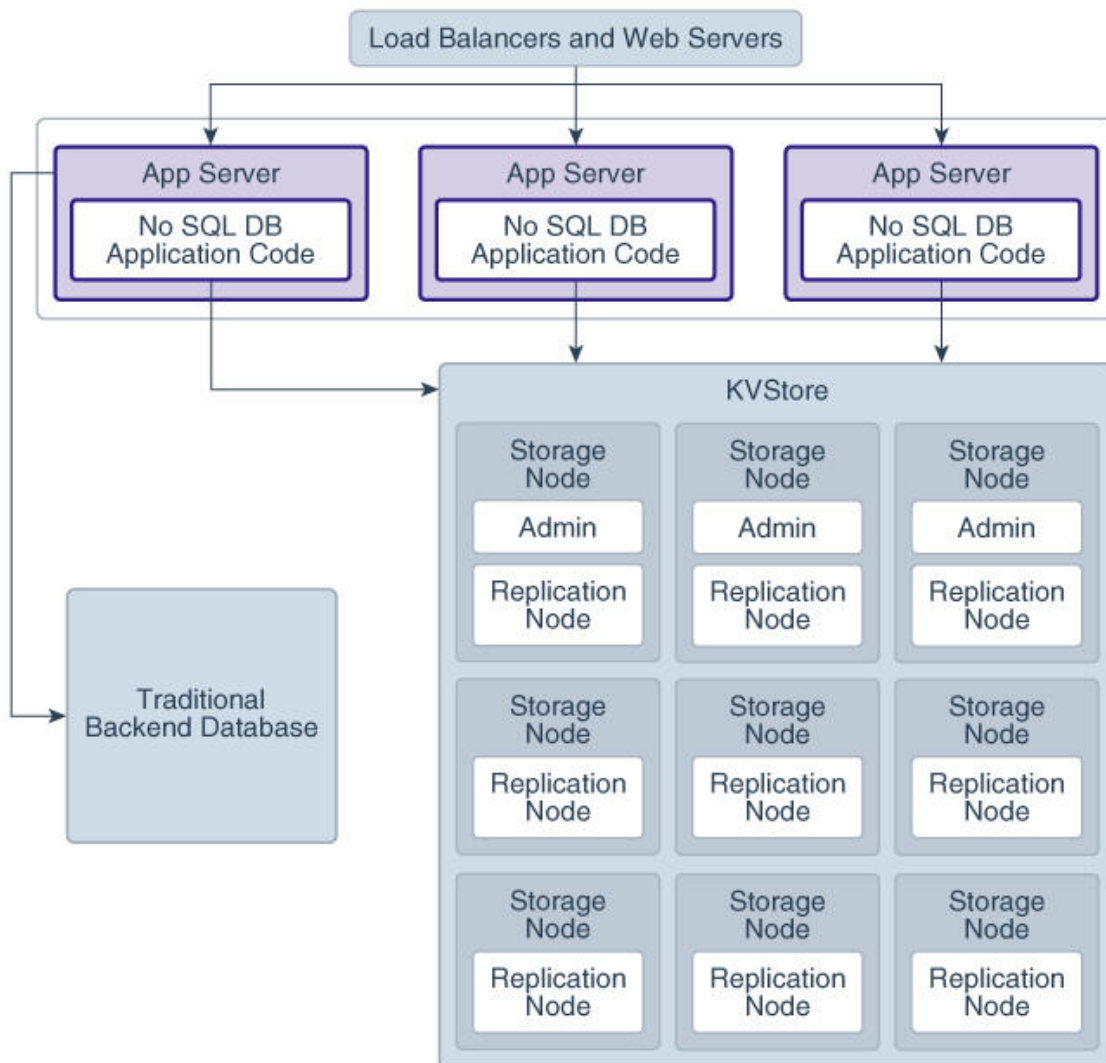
Load Balancers and Web Servers

App Server
No SQL DB Application Code

App Server
No SQL DB Application Code

App Server
No SQL DB Application Code

KVStore

Storage Node
Admin
Replication Node

Storage Node
Admin
Replication Node

Storage Node
Admin
Replication Node

Storage Node
Replication Node

Storage Node
Replication Node

Storage Node
Replication Node

Storage Node
Replication Node

Storage Node
Replication Node

Storage Node
Replication Node

Traditional Backend Database